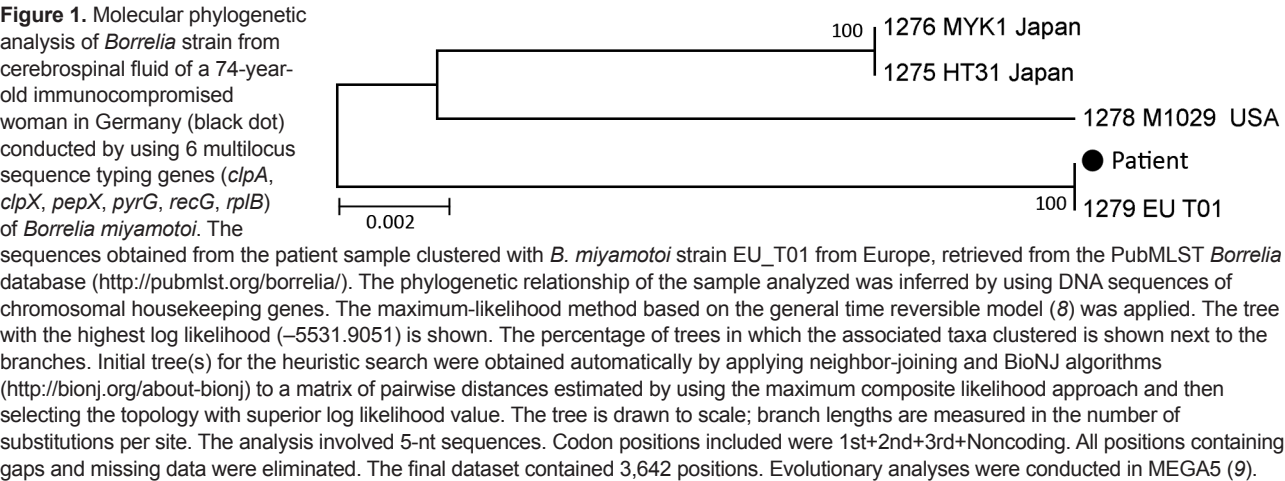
100 1276 MYK1 Japan

1275 HT31 Japan

1278 M1029 USA

Patient

100 1279 EU T01

0.002

**Figure 1.** Molecular phylogenetic analysis of *Borrelia* strain from cerebrospinal fluid of a 74-year-old immunocompromised woman in Germany (black dot) conducted by using 6 multilocus sequence typing genes (*clpA*, *clpX*, *pepX*, *pyrG*, *recG*, *rplB*) of *Borrelia miyamotoi*. The sequences obtained from the patient sample clustered with *B. miyamotoi* strain EU_T01 from Europe, retrieved from the PubMLST *Borrelia* database (http://pubmlst.org/borrelia/). The phylogenetic relationship of the sample analyzed was inferred by using DNA sequences of chromosomal housekeeping genes. The maximum-likelihood method based on the general time reversible model (*8*) was applied. The tree with the highest log likelihood (–5531.9051) is shown. The percentage of trees in which the associated taxa clustered is shown next to the branches. Initial tree(s) for the heuristic search were obtained automatically by applying neighbor-joining and BioNJ algorithms (http://bionj.org/about-bionj) to a matrix of pairwise distances estimated by using the maximum composite likelihood approach and then selecting the topology with superior log likelihood value. The tree is drawn to scale; branch lengths are measured in the number of substitutions per site. The analysis involved 5-nt sequences. Codon positions included were 1st+2nd+3rd+Noncoding. All positions containing gaps and missing data were eliminated. The final dataset contained 3,642 positions. Evolutionary analyses were conducted in MEGA5 (*9*).